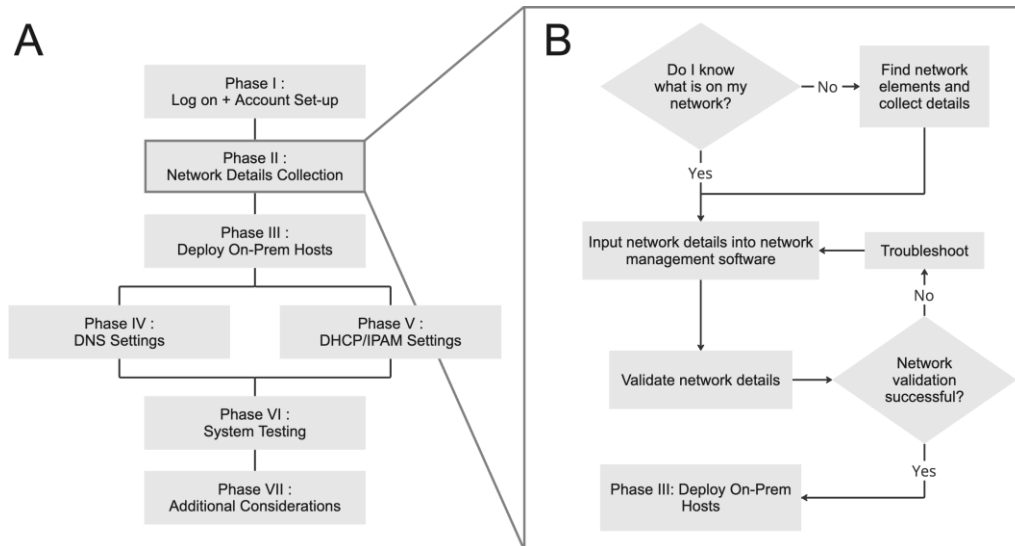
A

Phase I : Log on + Account Set-up

Phase II : Network Details Collection

Phase III : Deploy On-Prem Hosts

Phase IV : DNS Settings

Phase V : DHCP/IPAM Settings

Phase VI : System Testing

Phase VII : Additional Considerations

B

Do I know what is on my network?

No

Find network elements and collect details

Yes

Input network details into network management software

Troubleshoot

No

Validate network details

Network validation successful?

Yes

Phase III: Deploy On-Prem Hosts